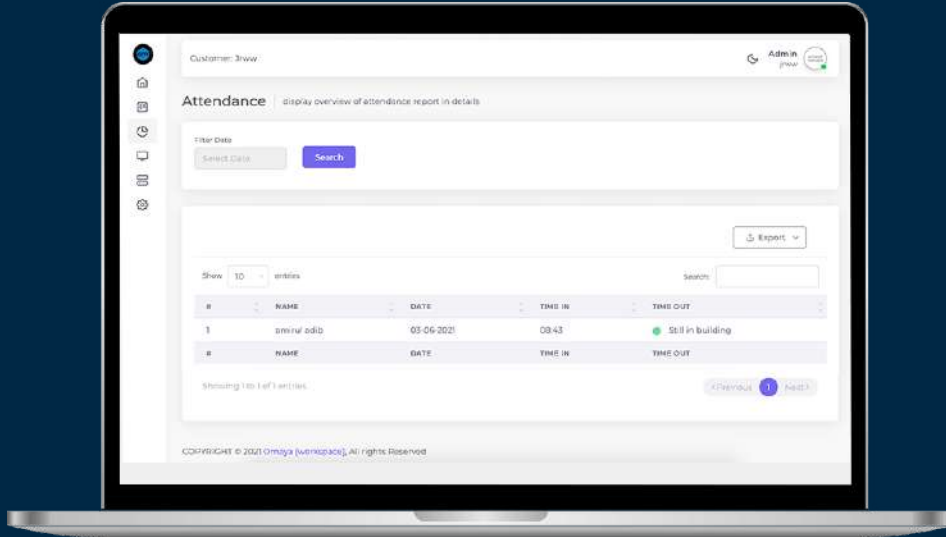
Customer: 3rww

Admin
jrww

Attendance | display overview of attendance report in details

Filter Date
Select Date
Search

Export

Show 10 entries

Search:

| # | NAME | DATE | TIME IN | TIME OUT |
|---|---|---|---|---|
| 1 | amirul adib | 03-06-2021 | 08:43 | Still in building |
| # | NAME | DATE | TIME IN | TIME OUT |

Showing 1 to 1 of 1 entries

Previous 1 Next

COPYRIGHT © 2021 Omaya (workspace), All rights Reserved